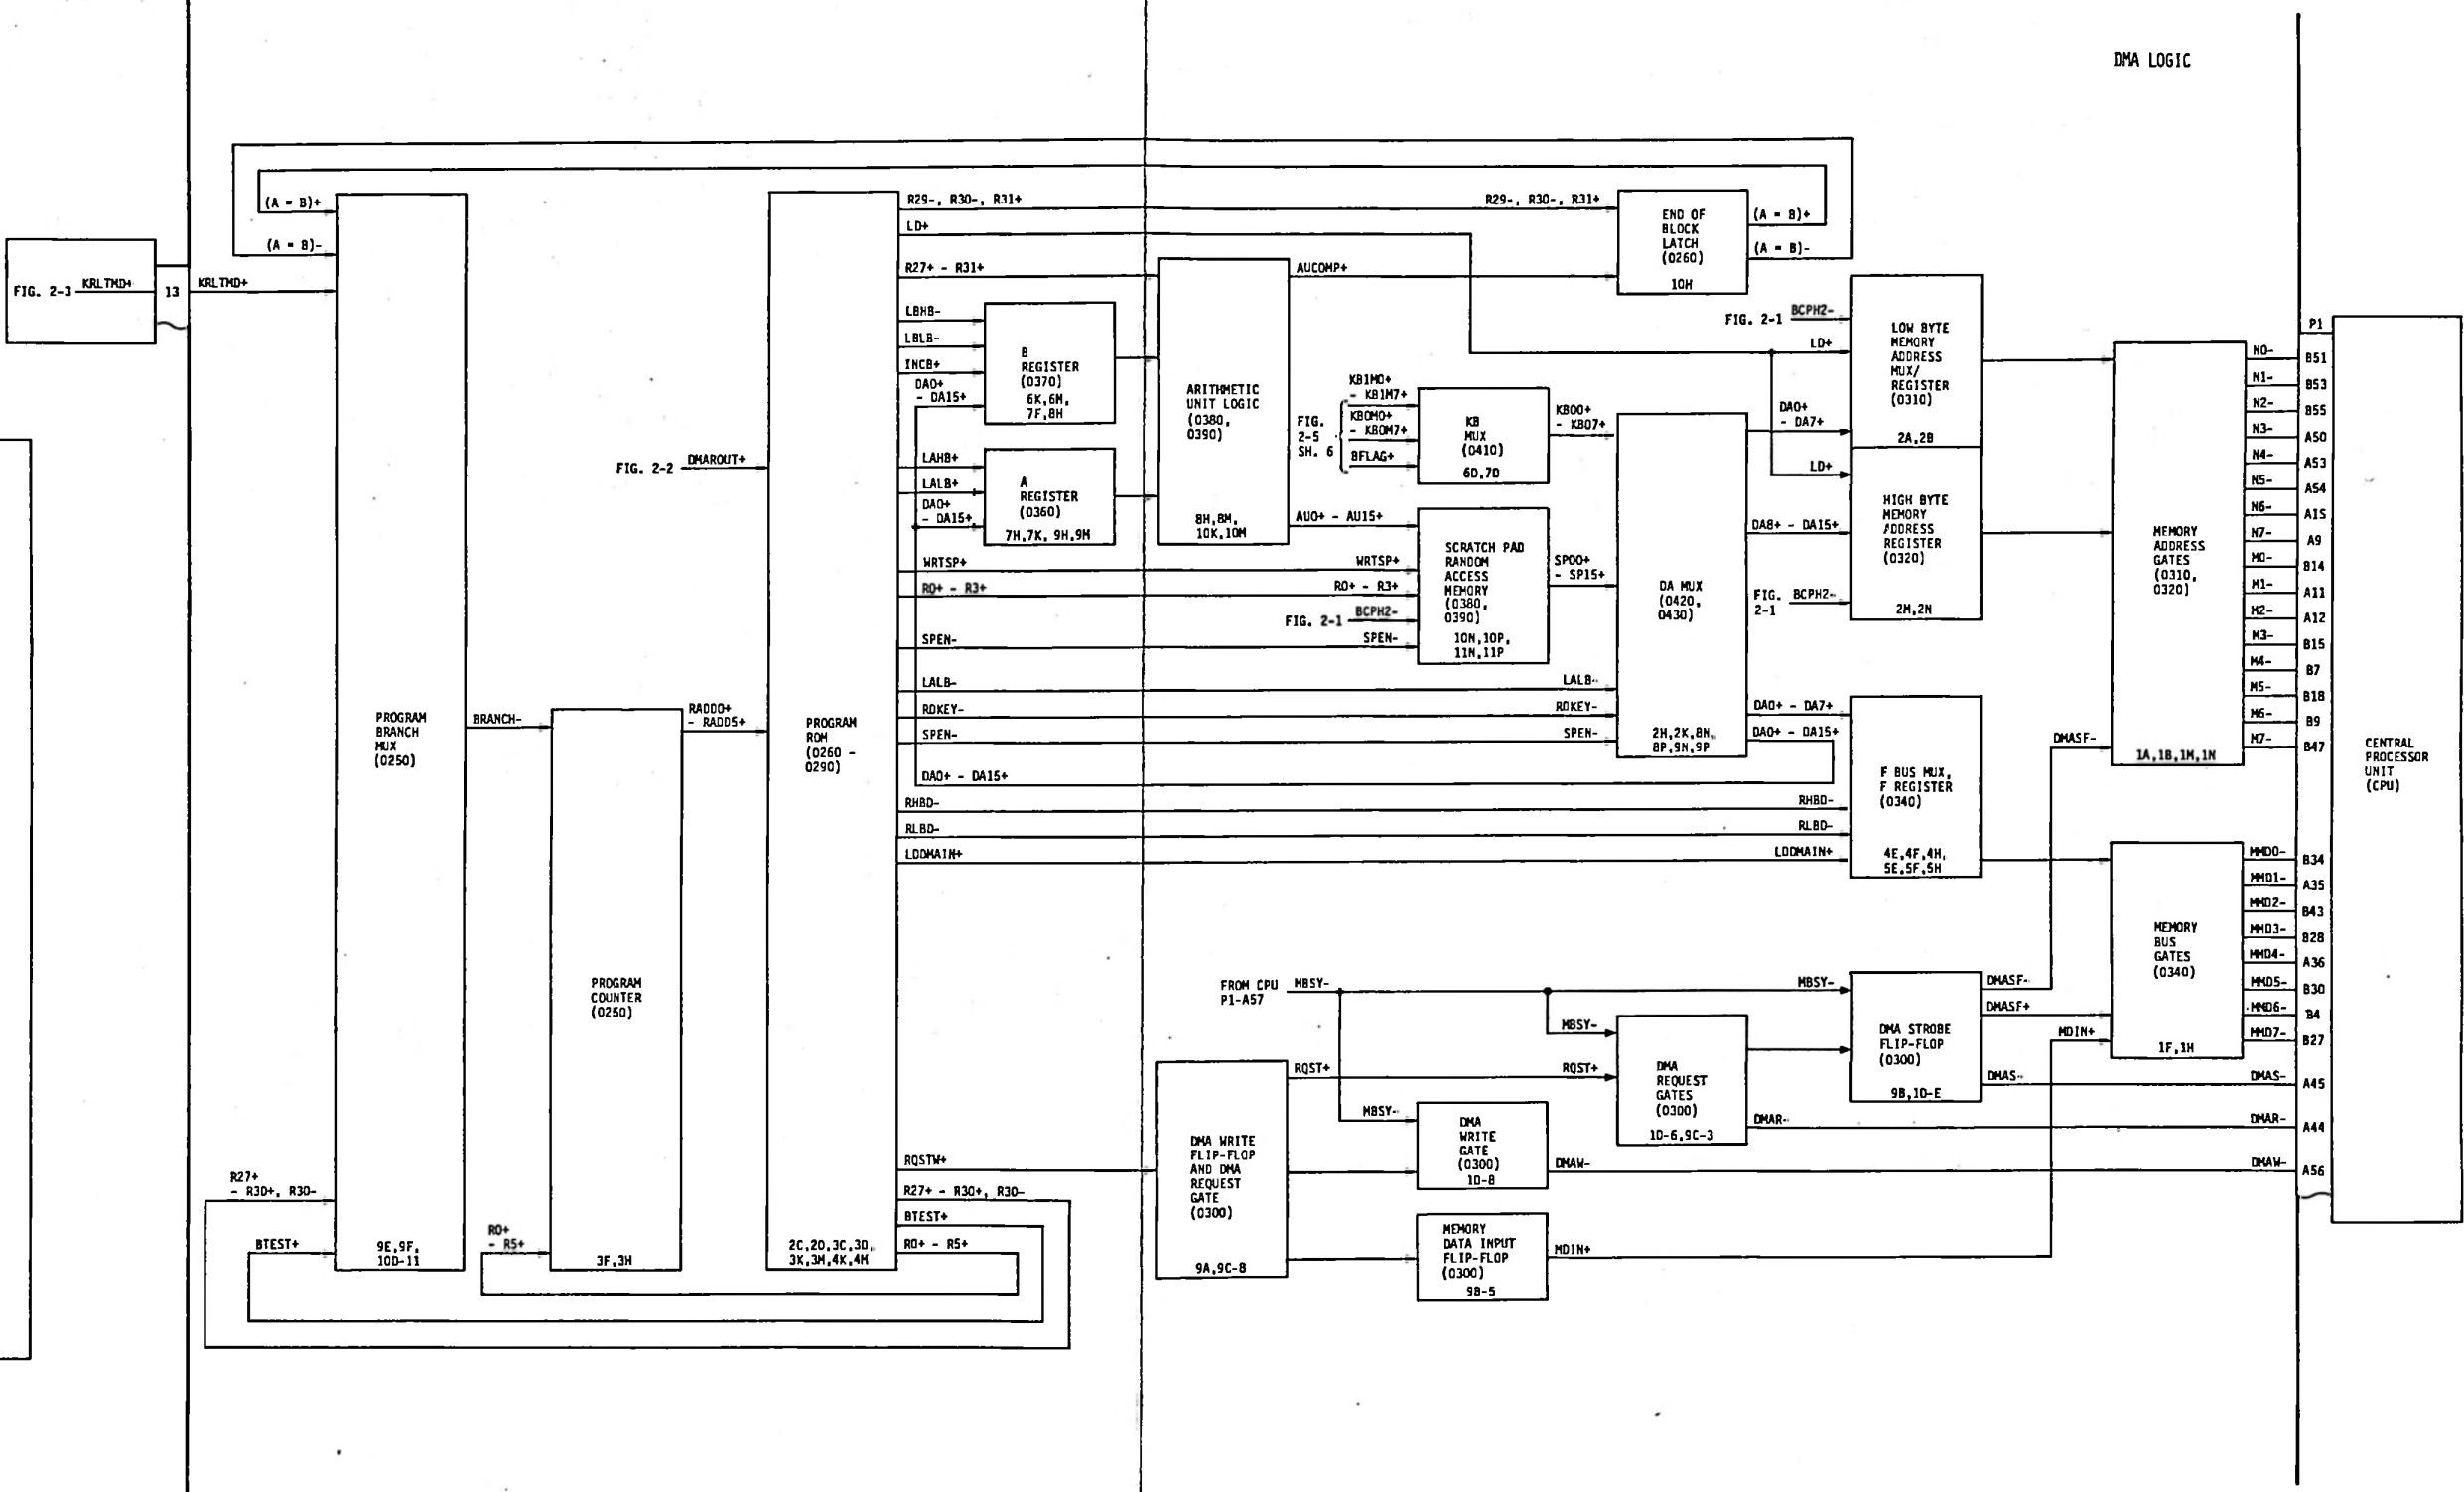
DMA LOGIC

FIG. 2-3 KRLTMD+ 13 KRLTMD+

(A = B)+
(A = B)-

PROGRAM BRANCH MUX (0250)
9E,9F, 10D-11

BRANCH-

PROGRAM COUNTER (0250)
3F,3H

FIG. 2-2 DMAROUT+

RADD0+ - RADD5+

PROGRAM ROM (0260 - 0290)
2C,2D,3C,3D, 3X,3M,4K,4M

R29-, R30-, R31+
LD+
R27+ - R31+
LBHB-
LBLB-
INCB+
DA0+ - DA15+

B REGISTER (0370) 6K,6M, 7F,8H

LAHB+
LALB+
DA0+ - DA15+

A REGISTER (0360) 7H,7K, 9H,9M

ARITHMETIC UNIT LOGIC (0380, 0390)
8H,8M, 10K,10M

AUCOMP+
AU0+ - AU15+

WRTSP+
R0+ - R3+
SPEN-
LALB-
RDKEY-
SPEN-
DA0+ - DA15+
RHBD-
RLBD-
LDDMAIN+

FIG. 2-5 SH. 6
KB1M0+ - KB1M7+
KB0M0+ - KB0M7+
BFLAG+

KB MUX (0410) 6D,7D

KB00+ - KB07+

WRTSP+
R0+ - R3+
FIG. 2-1 BCPH2-
SPEN-

SCRATCH PAD RANDOM ACCESS MEMORY (0380, 0390)
10N,10P, 11N,11P

SP00+ - SP15+

LALB-
RDKEY-
SPEN-

DA MUX (0420, 0430)
2H,2K,8N, 8P,9N,9P

R29-, R30-, R31+

END OF BLOCK LATCH (0260)
10H

(A = B)+
(A = B)-

FIG. 2-1 BCPH2-
LD+
DA0+ - DA7+
LD+
DA8+ - DA15+
FIG. 2-1 BCPH2-

LOW BYTE MEMORY ADDRESS MUX/ REGISTER (0310)
2A,2B

HIGH BYTE MEMORY ADDRESS REGISTER (0320)
2M,2N

DA0+ - DA7+
DA0+ - DA15+
RHBD-
RLBD-
LDDMAIN+

F BUS MUX, F REGISTER (0340)
4E,4F,4H, 5E,5F,5H

MEMORY ADDRESS GATES (0310, 0320)
1A,1B,1M,1N

DMASF-

N0- N1- N2- N3- N4- N5- N6- N7- M0- M1- M2- M3- M4- M5- M6- M7-

P1
B51 B53 B55 A50 A53 A54 A15 A9 B14 A11 A12 B15 B7 B18 B9 B47

CENTRAL PROCESSOR UNIT (CPU)

MEMORY BUS GATES (0340)
1F,1H

MMD0- MMD1- MMD2- MMD3- MMD4- MMD5- MMD6- MMD7-
B34 A35 B43 B28 A36 B30 B4 B27

FROM CPU P1-A57 MBSY-
MBSY-
MBSY-

DMA STROBE FLIP-FLOP (0300)
9B,10-E

DMASF-
DMASF+
MDIN+
DMAS-

RQST+
RQST+

DMA REQUEST GATES (0300)
10-6,9C-3

DMAR-

MBSY-

DMA WRITE GATE (0300)
10-8

DMAW-

RQSTW+

DMA WRITE FLIP-FLOP AND DMA REQUEST GATE (0300)
9A,9C-8

MEMORY DATA INPUT FLIP-FLOP (0300)
9B-5

MDIN+

DMAS-
DMAR-
DMAW-
A45
A44
A56

R27+ - R30+, R30-
BTEST+
R0+ - R5+

R27+ - R30+, R30-
BTEST+
R0+ - R5+